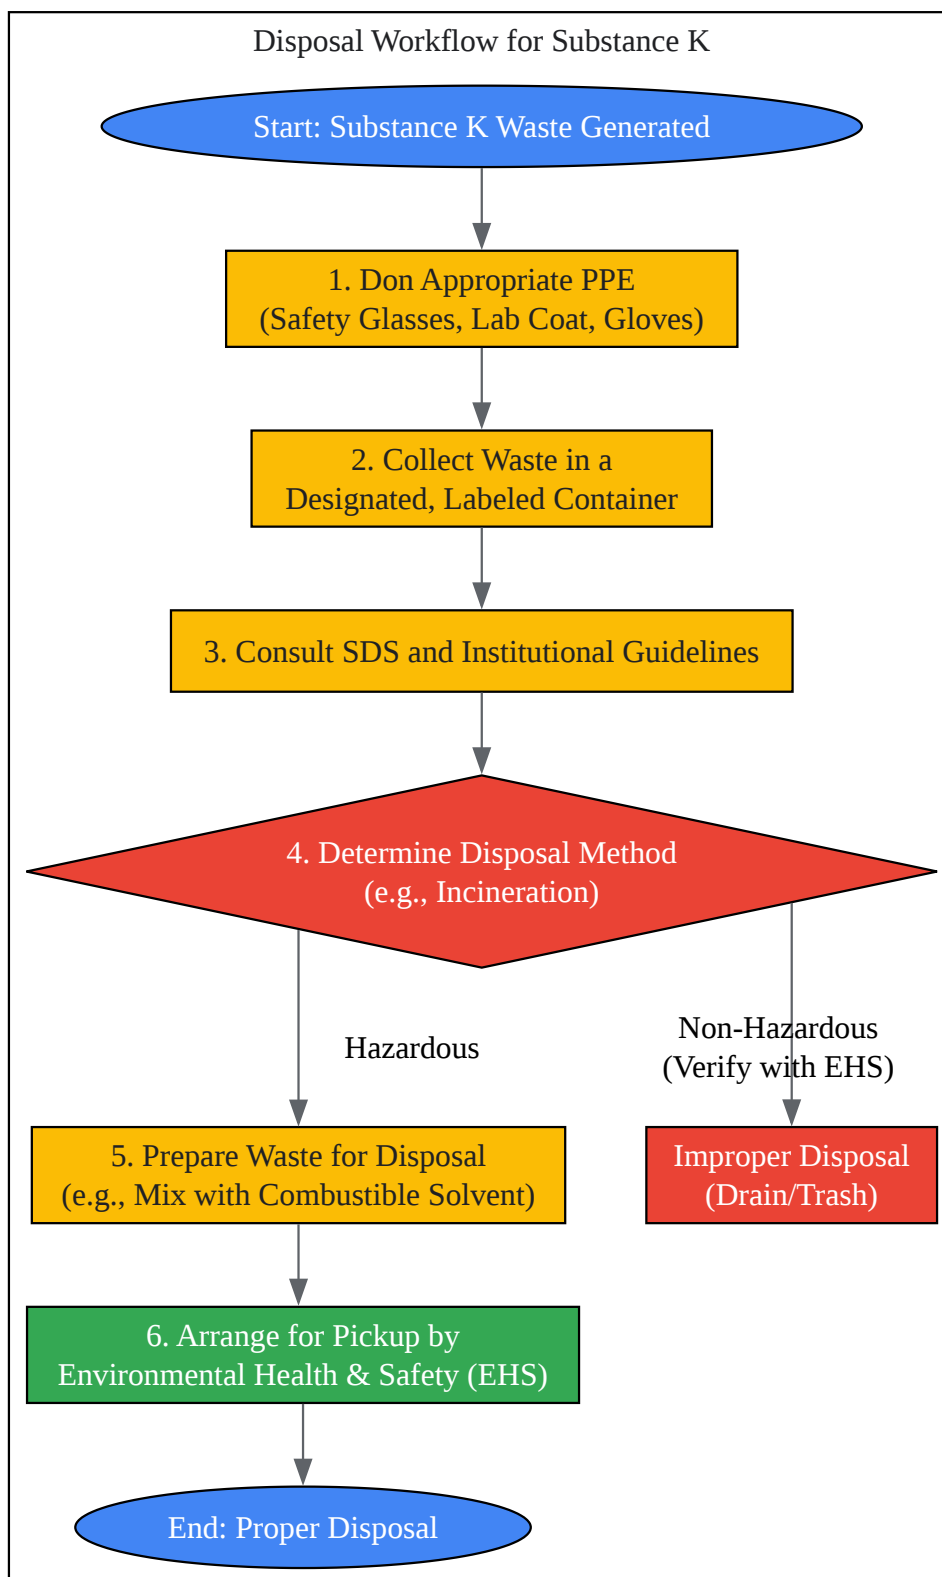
Disposal Workflow for Substance K

Start: Substance K Waste Generated

1. Don Appropriate PPE
(Safety Glasses, Lab Coat, Gloves)

2. Collect Waste in a
Designated, Labeled Container

3. Consult SDS and Institutional Guidelines

4. Determine Disposal Method
(e.g., Incineration)

Hazardous

Non-Hazardous
(Verify with EHS)

5. Prepare Waste for Disposal
(e.g., Mix with Combustible Solvent)

Improper Disposal
(Drain/Trash)

6. Arrange for Pickup by
Environmental Health & Safety (EHS)

End: Proper Disposal